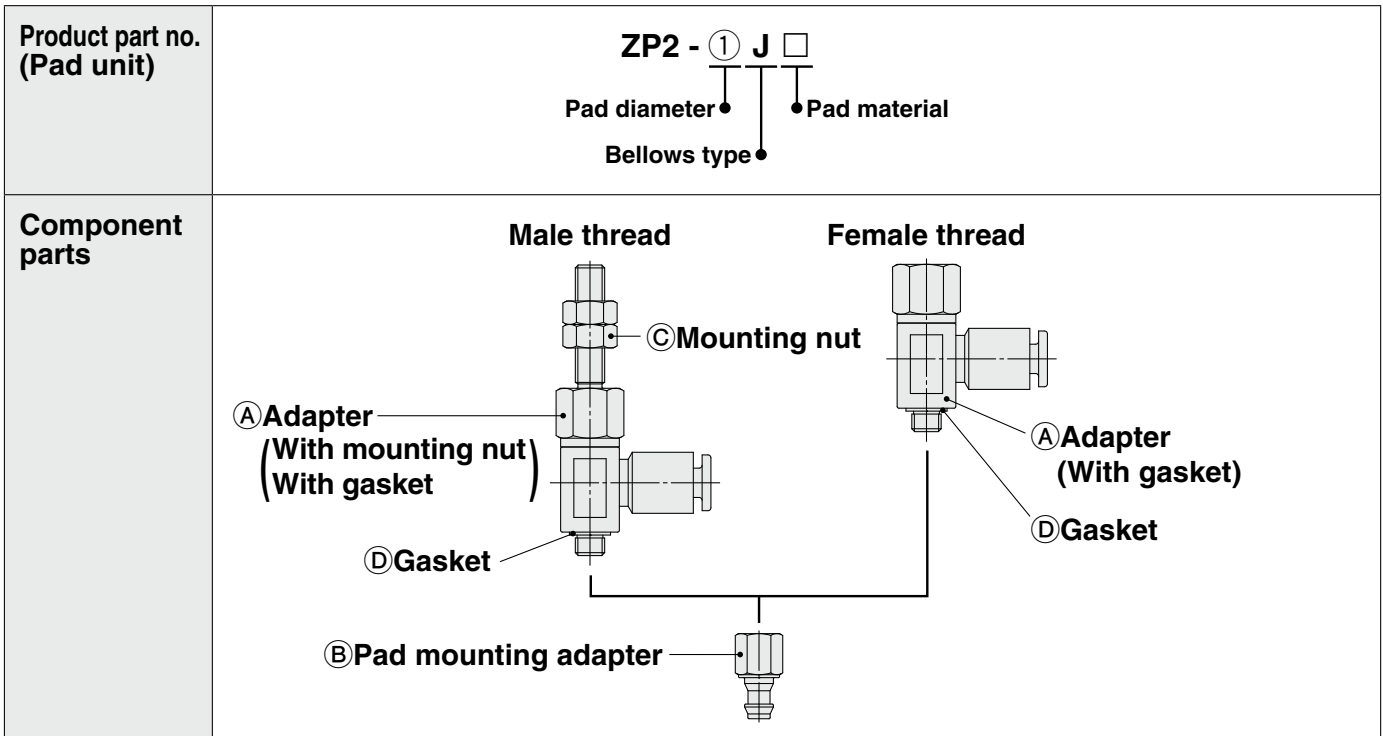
| Product part no. (Pad unit) | ZP2 - ① J □<br>Pad diameter<br>Bellows type<br>Pad material |
|---|---|
| Component parts | Male thread<br>Female thread<br>ⒸMounting nut<br>ⒶAdapter (With mounting nut With gasket)<br>ⒹGasket<br>ⒶAdapter (With gasket)<br>ⒹGasket<br>ⒷPad mounting adapter |